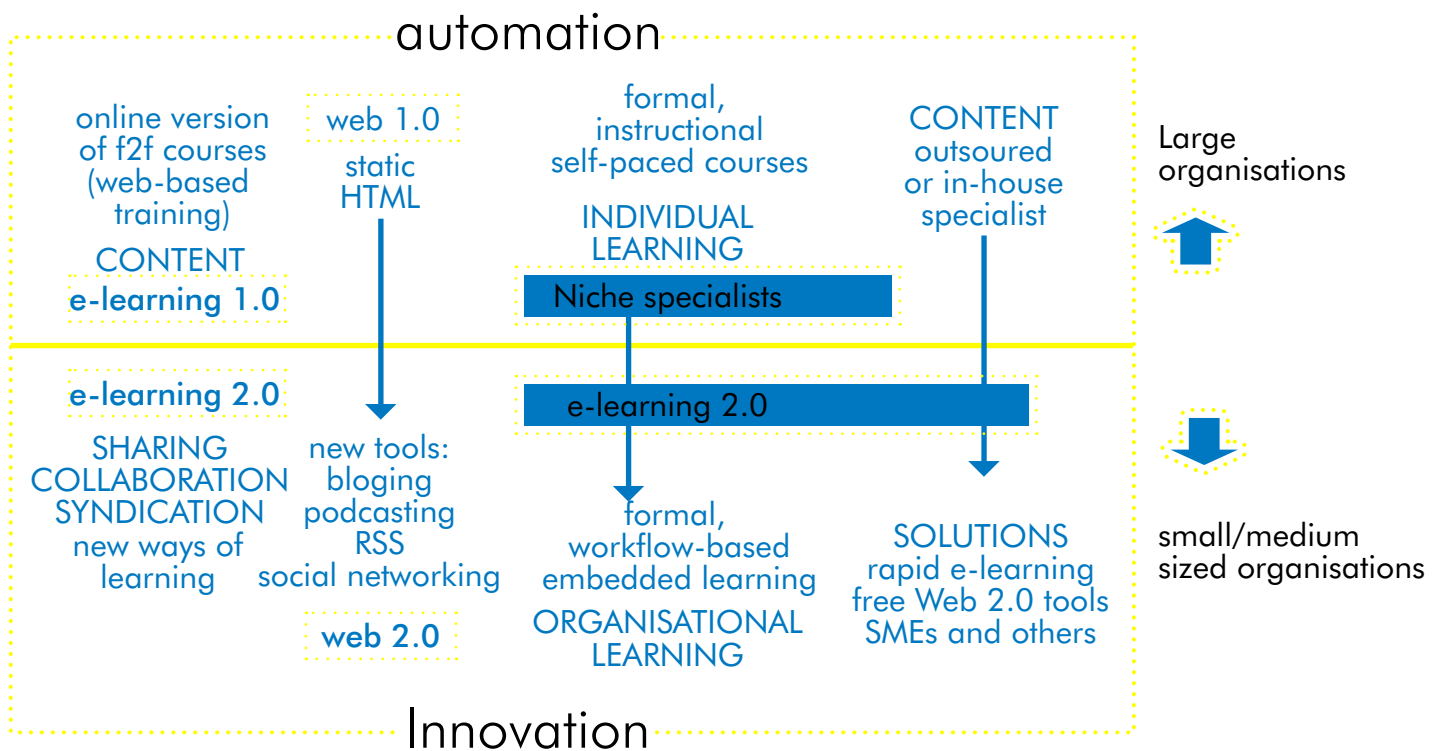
automation

online version of f2f courses (web-based training)

CONTENT

e-learning 1.0

web 1.0

static HTML

formal, instructional self-paced courses

INDIVIDUAL LEARNING

Niche specialists

CONTENT outsoured or in-house specialist

Large organisations

e-learning 2.0

SHARING COLLABORATION SYNDICATION new ways of learning

new tools: bloging podcasting RSS social networking

web 2.0

e-learning 2.0

formal, workflow-based embedded learning

ORGANISATIONAL LEARNING

SOLUTIONS rapid e-learning free Web 2.0 tools SMEs and others

small/medium sized organisations

Innovation